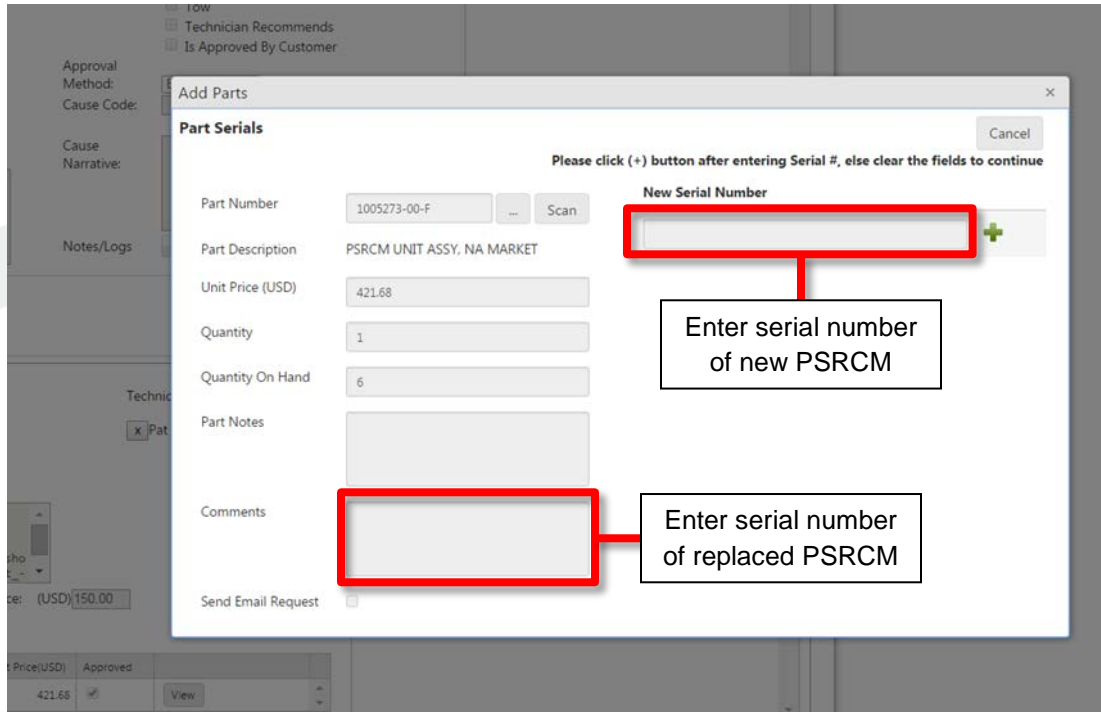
Tow
Technician Recommends
Is Approved By Customer

Approval Method:
Cause Code:
Cause Narrative:
Notes/Logs

Add Parts ×

Part Serials

Cancel

Please click (+) button after entering Serial #, else clear the fields to continue

Part Number 1005273-00-F ... Scan
Part Description PSRCM UNIT ASSY, NA MARKET
Unit Price (USD) 421.68
Quantity 1
Quantity On Hand 6
Part Notes
Comments
Send Email Request

New Serial Number

Enter serial number of new PSRCM

Enter serial number of replaced PSRCM

Techni
x Pat
sho
ce: (USD) 150.00

t Price(USD) | Approved
421.68 | View